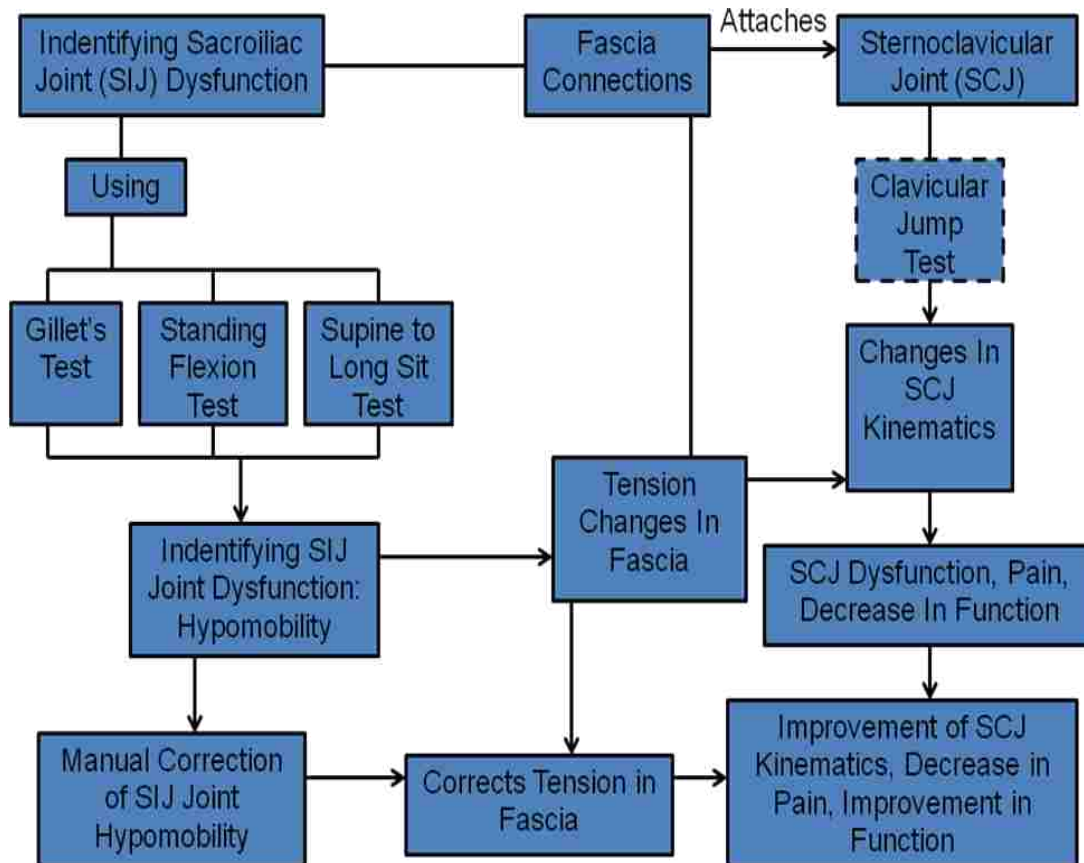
Indentifying Sacroiliac Joint (SIJ) Dysfunction

Fascia Connections

Attaches

Sternoclavicular Joint (SCJ)

Using

Clavicular Jump Test

Gillet's Test

Standing Flexion Test

Supine to Long Sit Test

Changes In SCJ Kinematics

Tension Changes In Fascia

Indentifying SIJ Joint Dysfunction: Hypomobility

SCJ Dysfunction, Pain, Decrease In Function

Manual Correction of SIJ Joint Hypomobility

Corrects Tension in Fascia

Improvement of SCJ Kinematics, Decrease in Pain, Improvement in Function